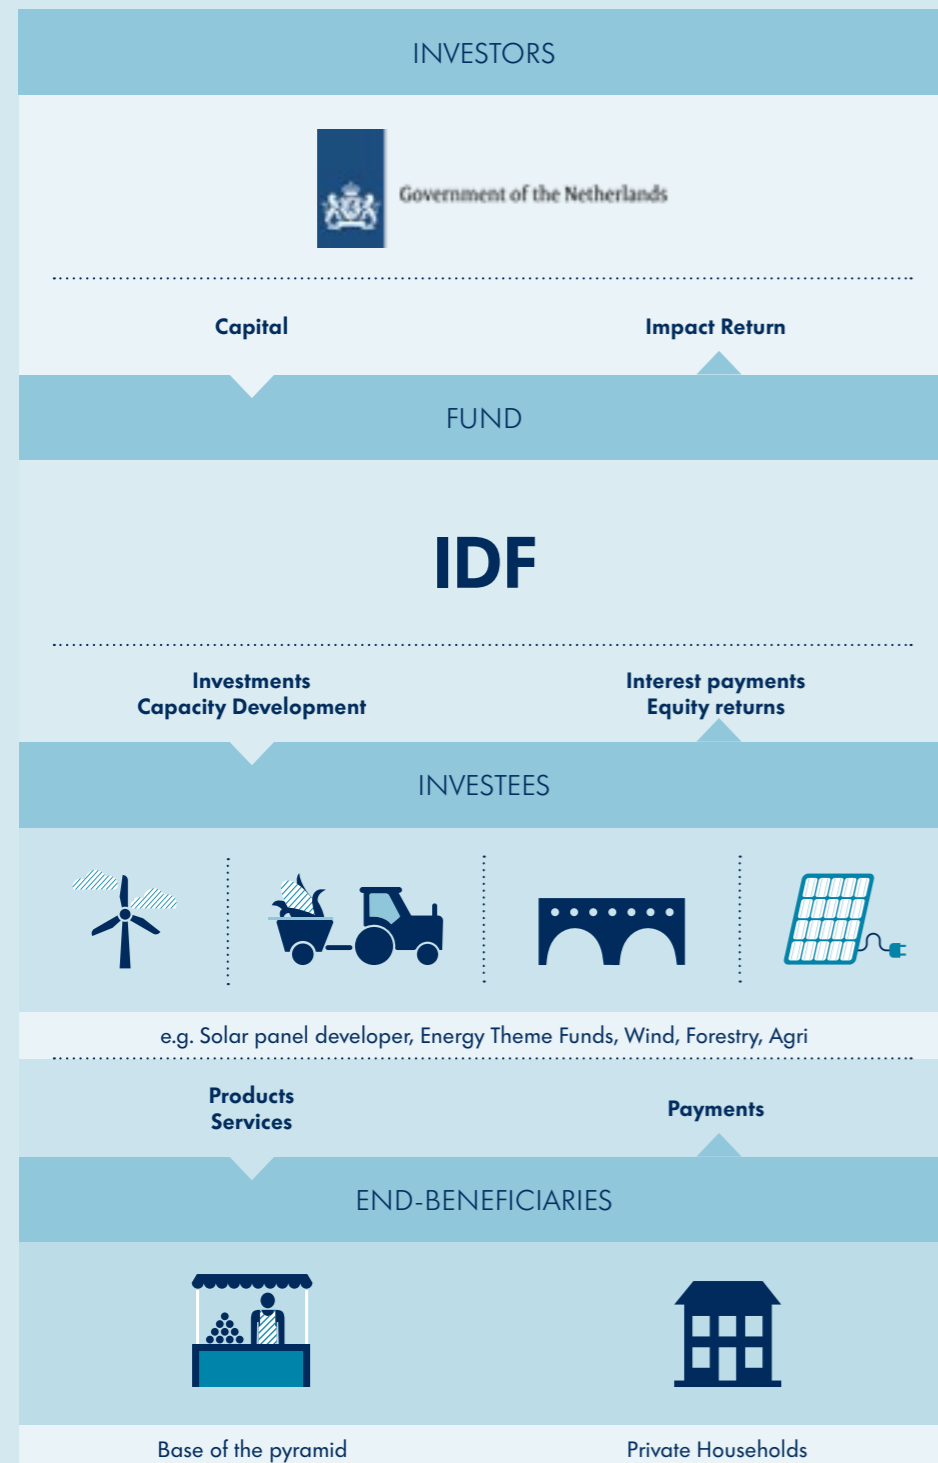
INVESTORS

Government of the Netherlands

Capital

Impact Return

FUND

IDF

Investments
Capacity Development

Interest payments
Equity returns

INVESTEES

e.g. Solar panel developer, Energy Theme Funds, Wind, Forestry, Agri

Products
Services

Payments

END-BENEFICIARIES

Base of the pyramid

Private Households